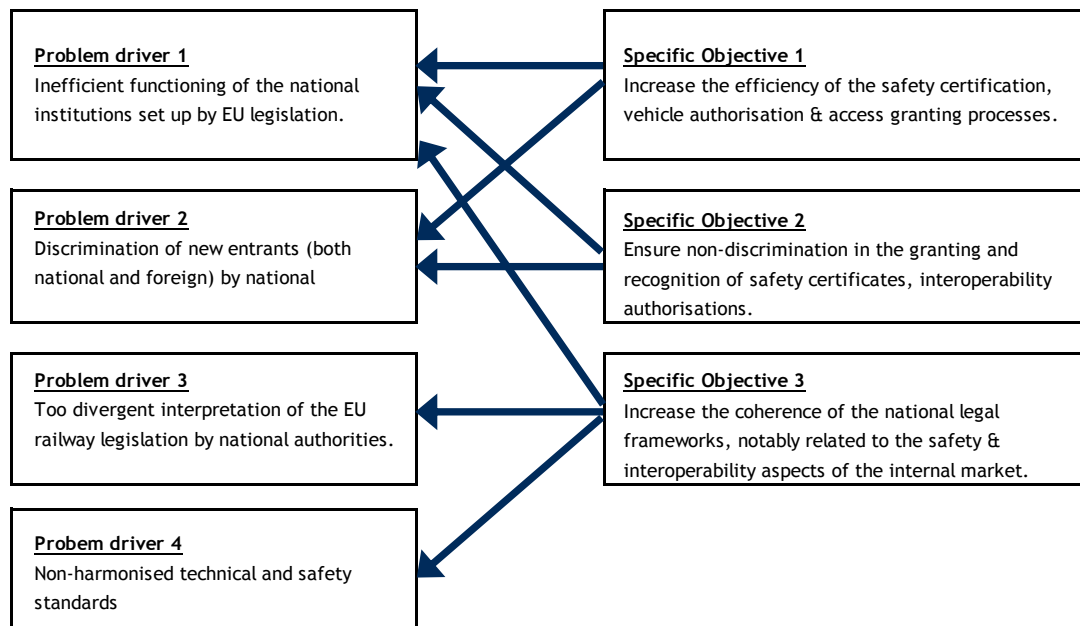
**Problem driver 1**
Inefficient functioning of the national institutions set up by EU legislation.

**Problem driver 2**
Discrimination of new entrants (both national and foreign) by national

**Problem driver 3**
Too divergent interpretation of the EU railway legislation by national authorities.

**Probem driver 4**
Non-harmonised technical and safety standards

**Specific Objective 1**
Increase the efficiency of the safety certification, vehicle authorisation & access granting processes.

**Specific Objective 2**
Ensure non-discrimination in the granting and recognition of safety certificates, interoperability authorisations.

**Specific Objective 3**
Increase the coherence of the national legal frameworks, notably related to the safety & interoperability aspects of the internal market.